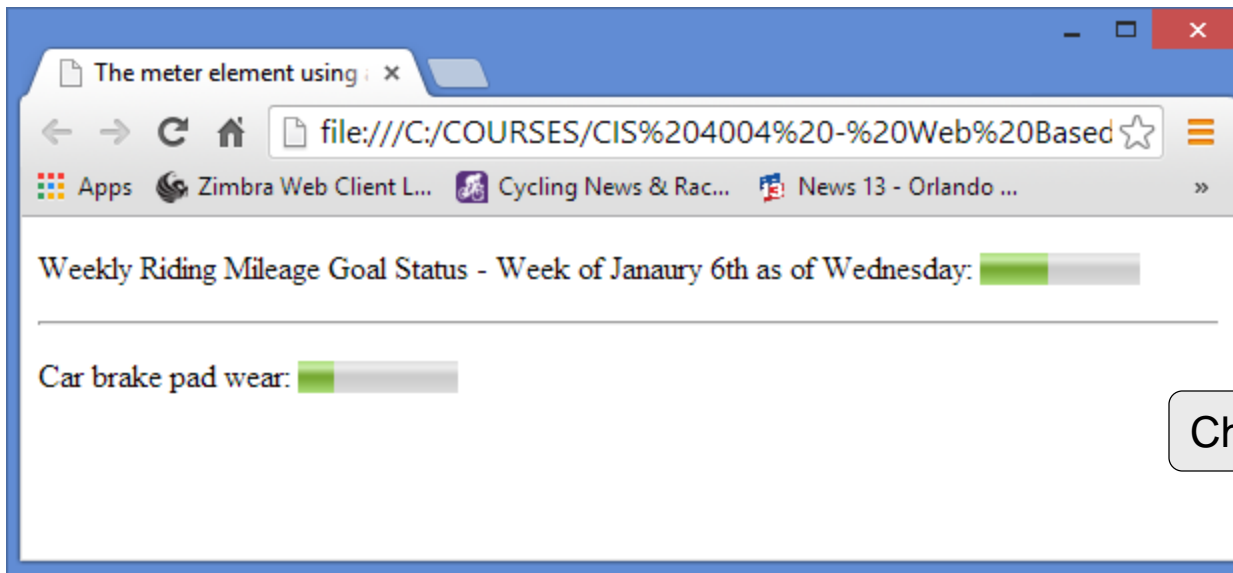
The meter element using a ×

file:///C:/COURSES/CIS%204004%20-%20Web%20Based

Apps Zimbra Web Client L... Cycling News & Rac... News 13 - Orlando ... »

Weekly Riding Mileage Goal Status - Week of Janaury 6th as of Wednesday:

Car brake pad wear:

Ch